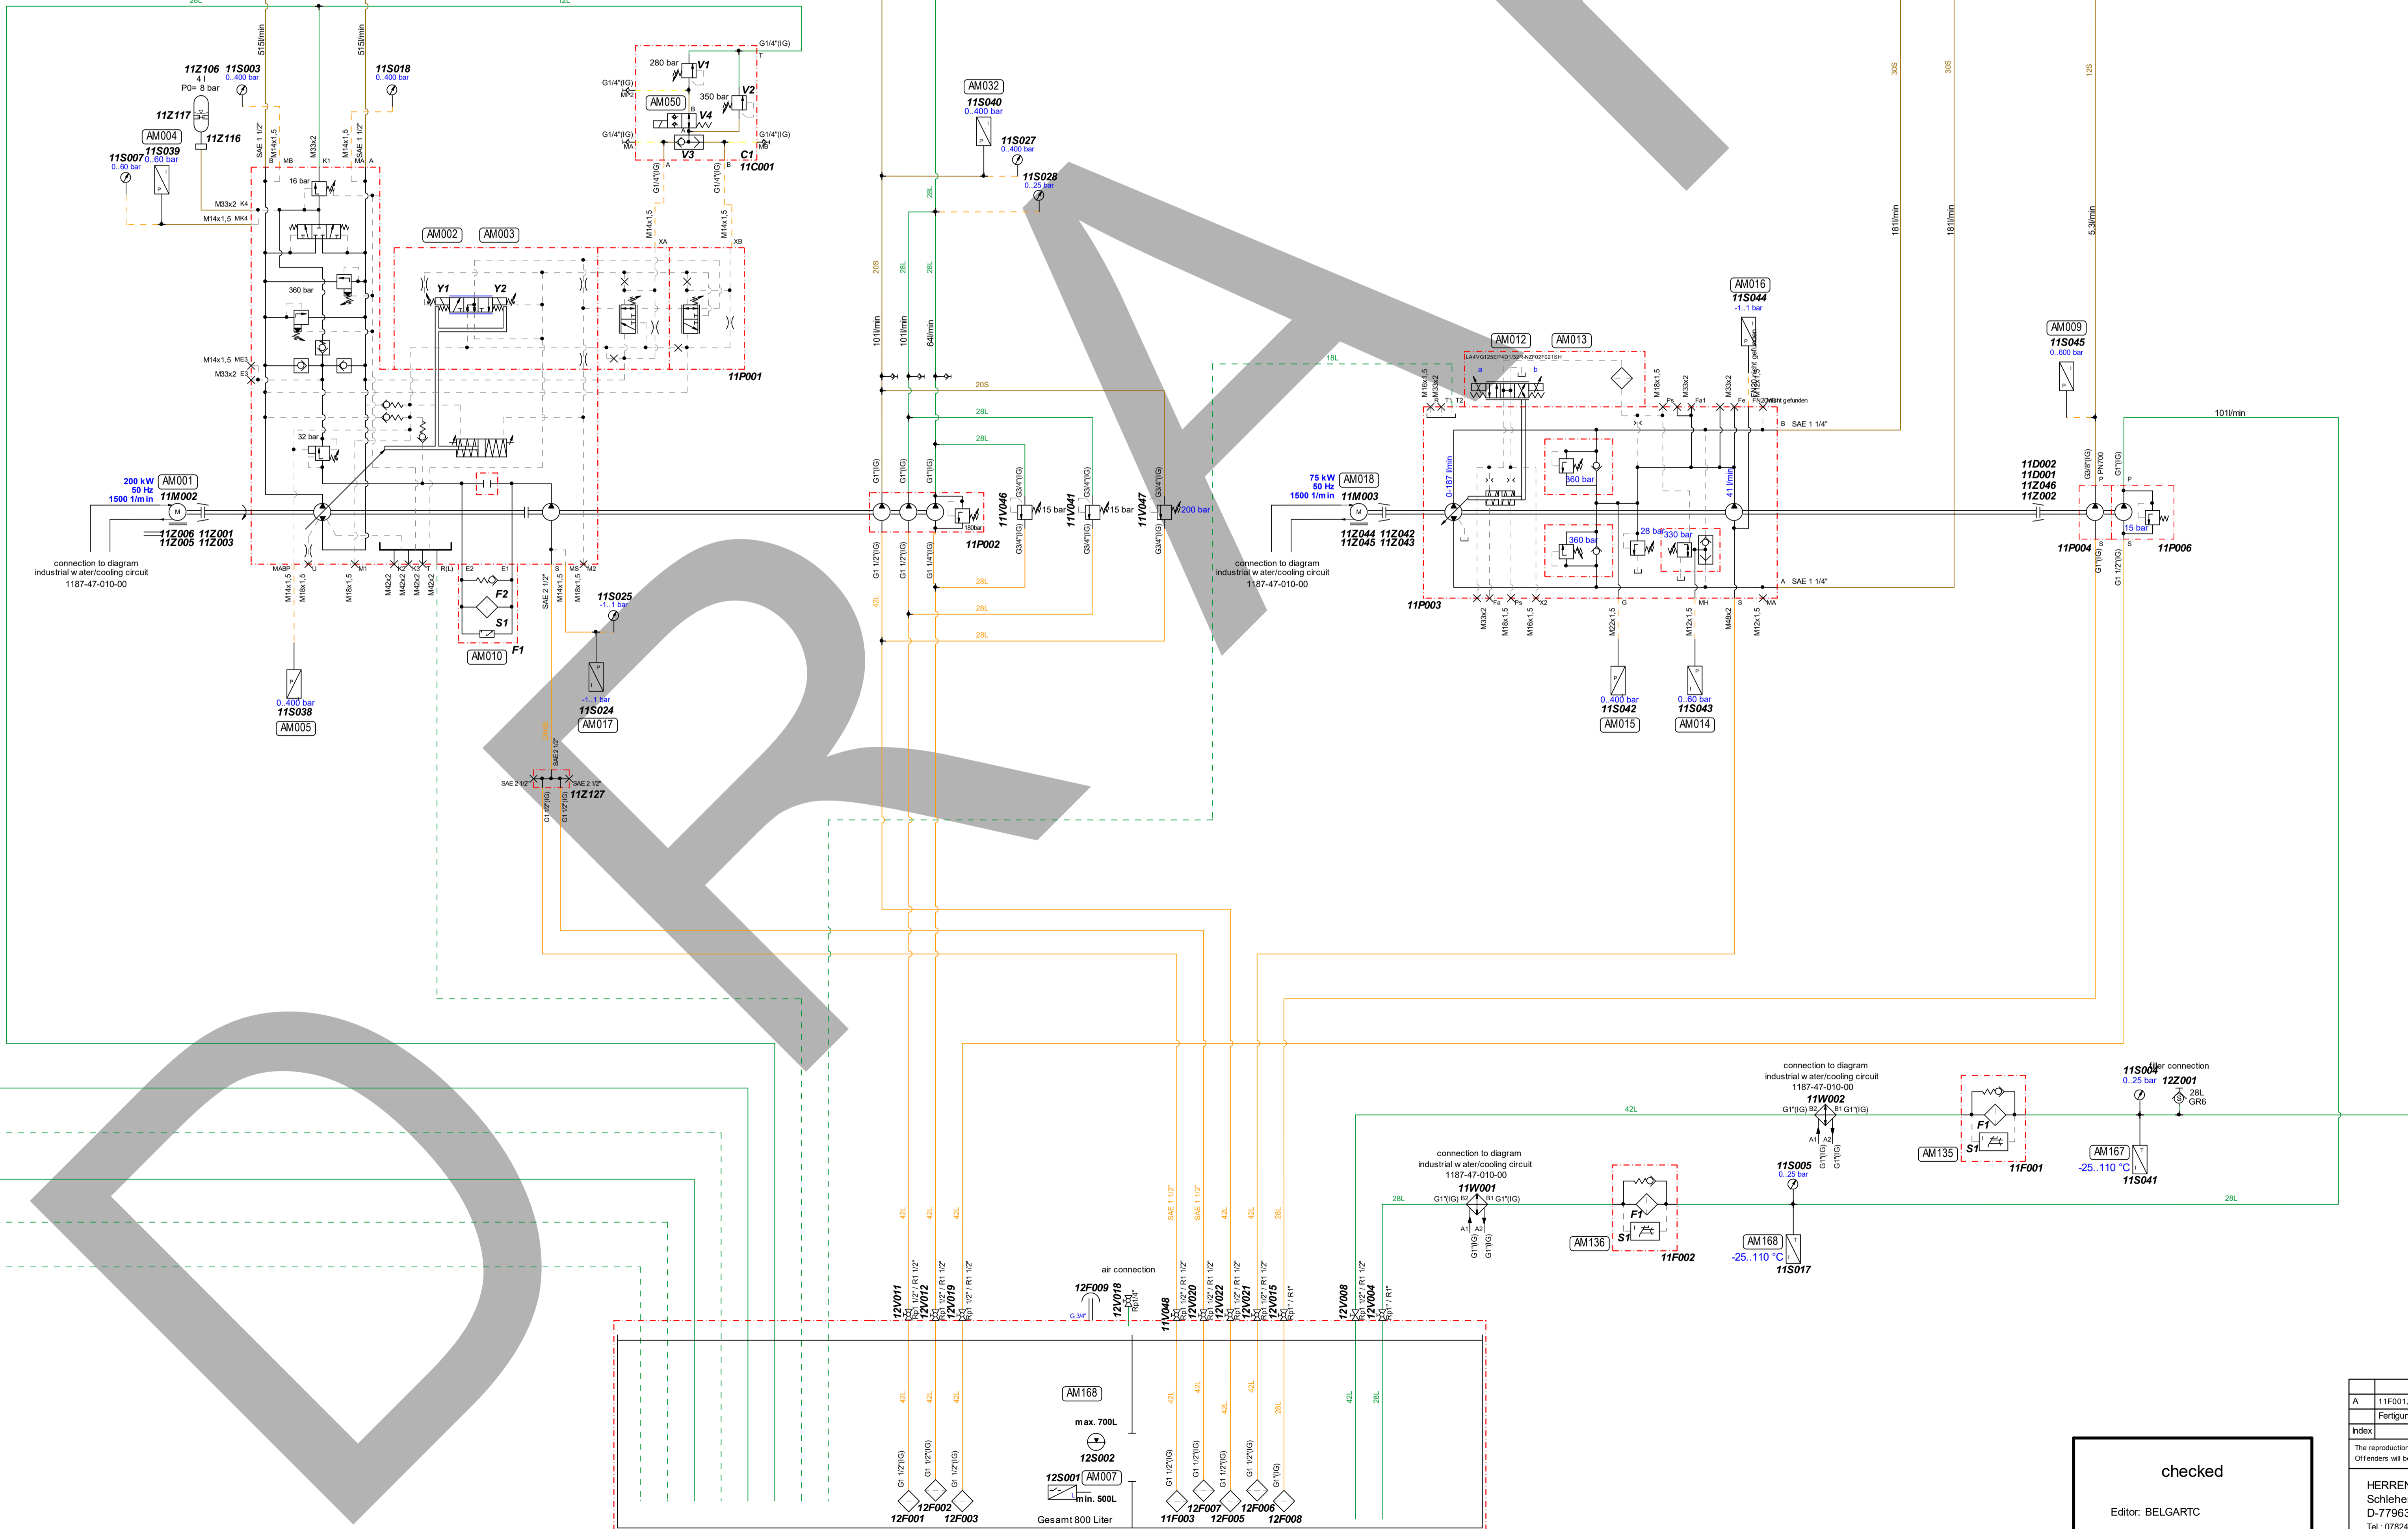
DRAFT

28L
12L
515l/min
515l/min
11Z106
4 l
P0= 8 bar
11S003
0..400 bar
11S018
0..400 bar
11Z117
11Z116
AM004
11S007
0..60 bar
11S039
0..60 bar
SAE 1 1/2"
M14x1,5
M33x2
M14x1,5
SAE 1 1/2"
MB
K1
MA
A
16 bar
M33x2 K4
M14x1,5 MK4
360 bar
M14x1,5 ME3
M33x2 E3
32 bar
AM002
AM003
Y1
Y2
11P001
200 kW
50 Hz
1500 1/min
AM001
11M002
11Z006 11Z001
11Z005 11Z003
connection to diagram
industrial water/cooling circuit
1187-47-010-00
MABP
M14x1,5
M18x1,5
M18x1,5
M42x2
M42x2
M42x2
M42x2
E2
E1
F2
S1
F1
AM010
SAE 2 1/2"
M14x1,5
M18x1,5
M2
11S025
-1..1 bar
AM005
0..400 bar
11S038
-1..1 bar
11S024
AM017
SAE 2 1/2"
SAE 2 1/2"
11Z127
AM050
280 bar
V1
350 bar
V2
V4
V3
C1
11C001
G1/4"(IG)
G1/4"(IG)
G1/4"(IG)
G1/4"(IG)
M14x1,5
M14x1,5
XA
XB
AM032
11S040
0..400 bar
11S027
0..400 bar
11S028
0..25 bar
20S
28L
28L
101l/min
101l/min
64l/min
20S
28L
28L
11P002
180bar
11V046
15 bar
11V041
15 bar
11V047
200 bar
28L
28L
28L
42L
18L
AM012
AM013
AM016
11S044
-1..1 bar
AM009
11S045
0..600 bar
30S
30S
12S
181l/min
181l/min
5,3l/min
101l/min
B SAE 1 1/4"
A SAE 1 1/4"
75 kW
50 Hz
1500 1/min
AM018
11M003
11Z044 11Z042
11Z045 11Z043
connection to diagram
industrial water/cooling circuit
1187-47-010-00
0-187 l/min
360 bar
360 bar
28 bar
330 bar
41 l/min
11P003
M33x2
M18x1,5
M16x1,5
M22x1,5
M12x1,5
M48x2
M12x1,5
0..400 bar
11S042
AM015
0..60 bar
11S043
AM014
11D002
11D001
11Z046
11Z002
11P004
11P006
15 bar
connection to diagram
industrial water/cooling circuit
1187-47-010-00
11W002
42L
11S005
0..25 bar
AM168
-25..110 °C
11S017
AM135
S1
F1
11F001
11S004
0..25 bar
filter connection
12Z001
28L
GR6
AM167
-25..110 °C
11S041
28L
connection to diagram
industrial water/cooling circuit
1187-47-010-00
11W001
28L
AM136
F1
S1
11F002
air connection
12F009
12V018
12V011
12V012
12V019
11V048
12V020
12V022
12V021
12V015
12V008
12V004
AM168
max. 700L
12S002
12S001
AM007
min. 500L
Gesamt 800 Liter
12F001
12F002
12F003
11F003
12F007
12F005
12F006
12F008
42L
42L
42L
SAE 1 1/2"
SAE 1 1/2"
42L
42L
28L
A 11F001,
Fertigun
Index
The reproduction
Offenders will b
checked
Editor: BELGARTC
HERREN
Schlehe
D-7796